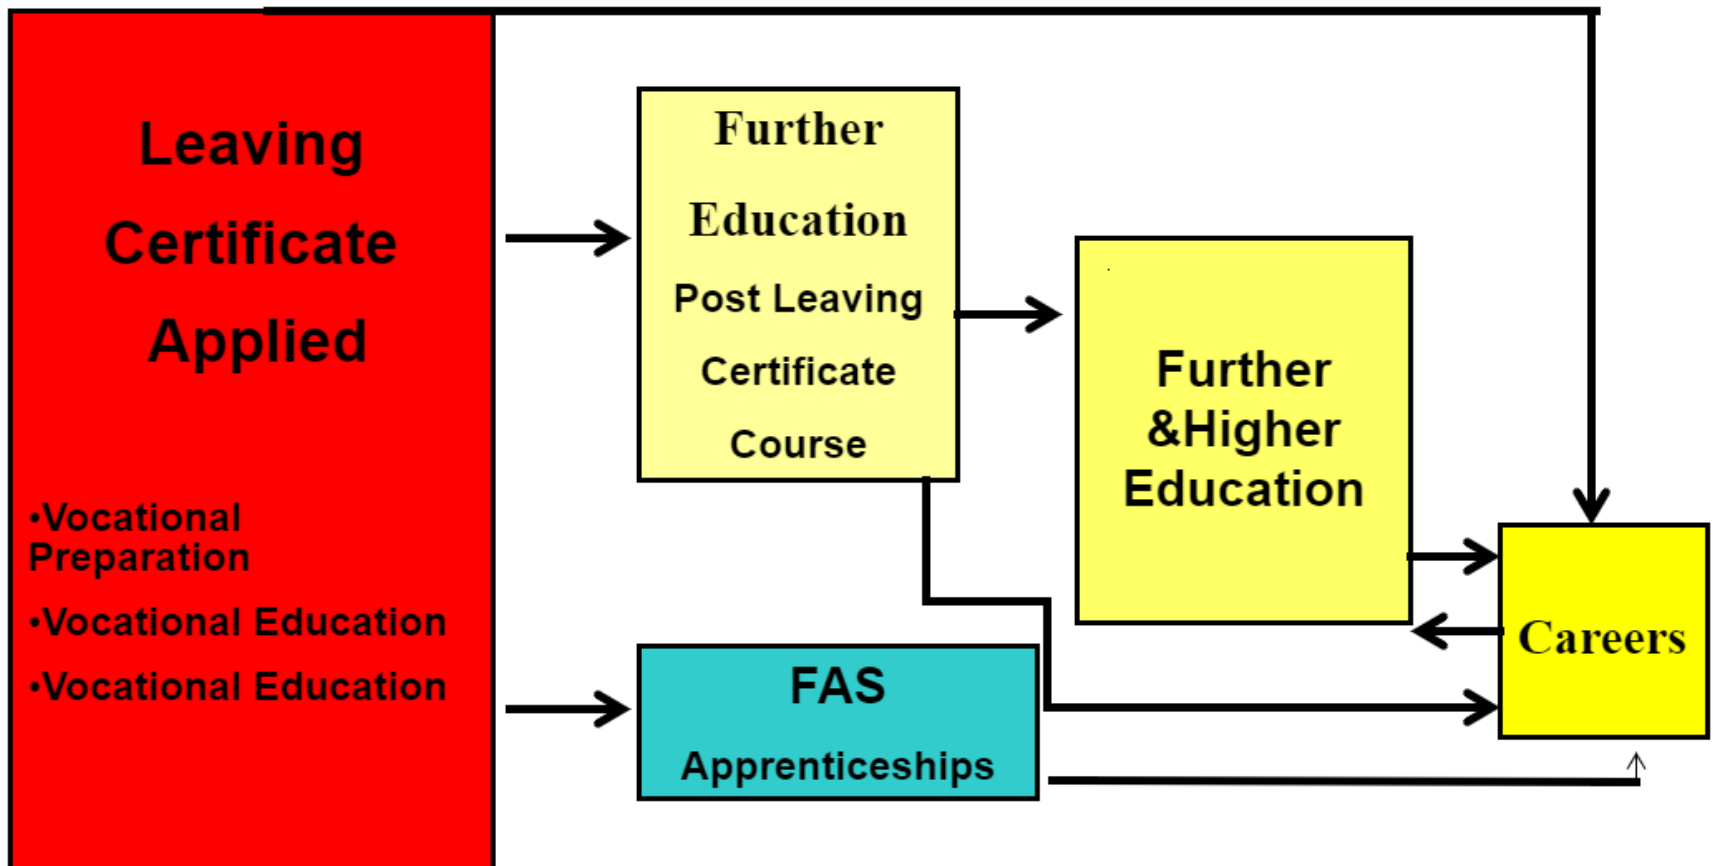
Leaving Certificate Applied

•Vocational Preparation

•Vocational Education

•Vocational Education

Further Education

Post Leaving Certificate Course

Further &Higher Education

FAS

Apprenticeships

Careers